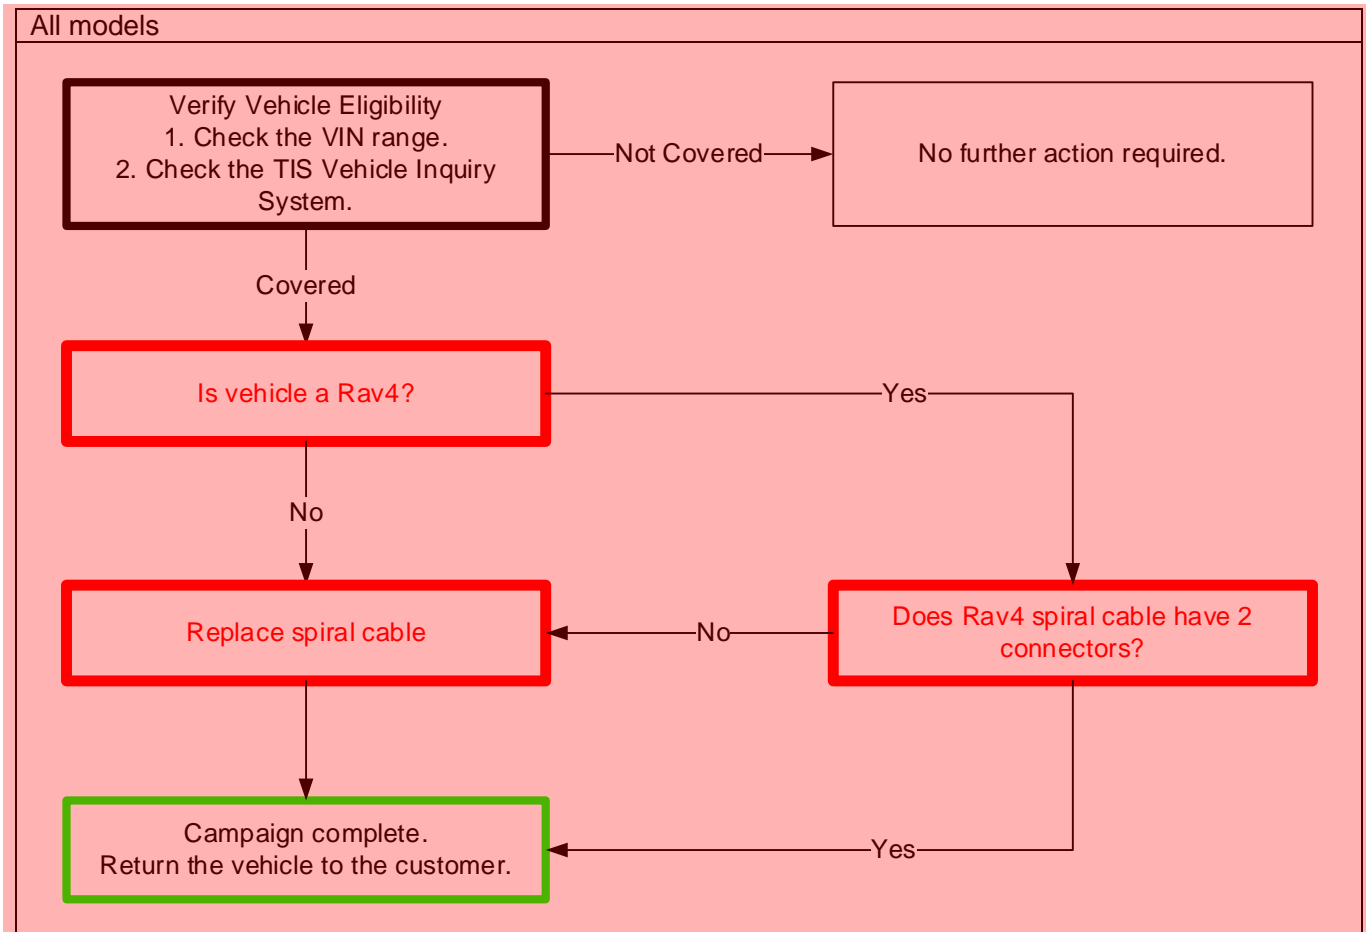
All models

Verify Vehicle Eligibility
1. Check the VIN range.
2. Check the TIS Vehicle Inquiry System.

Not Covered

No further action required.

Covered

Is vehicle a Rav4?

Yes

No

Replace spiral cable

No

Does Rav4 spiral cable have 2 connectors?

Campaign complete.
Return the vehicle to the customer.

Yes